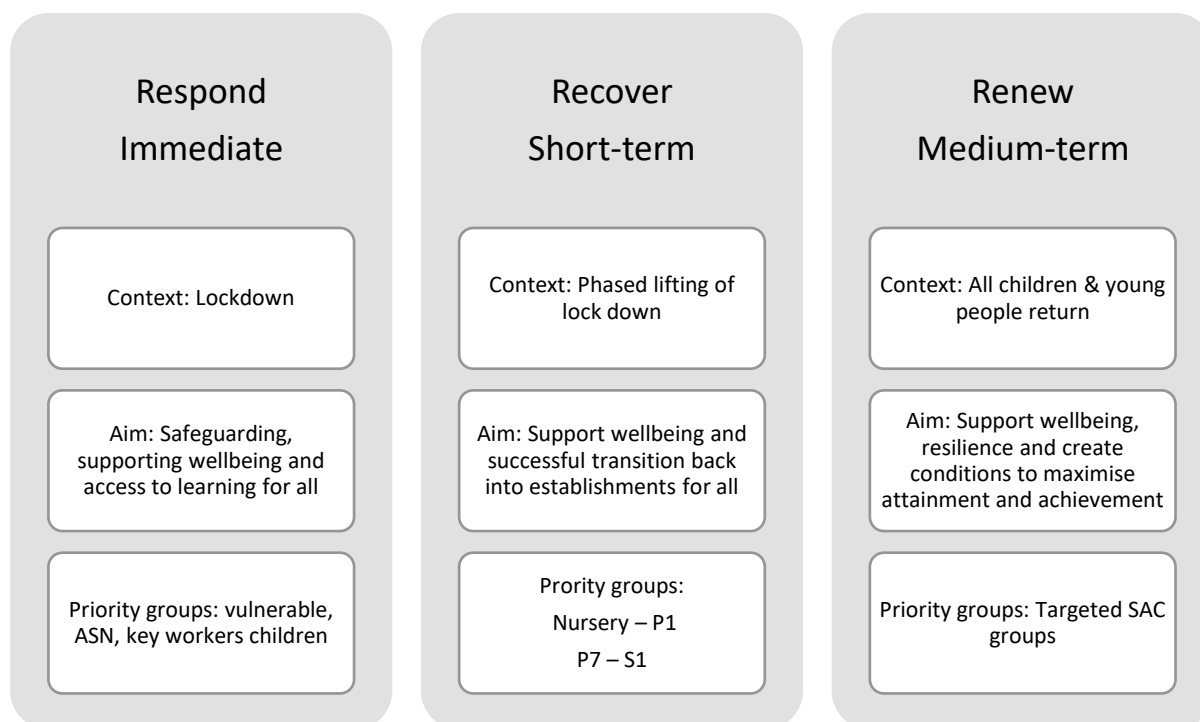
Respond
Immediate

Context: Lockdown

Aim: Safeguarding, supporting wellbeing and access to learning for all

Priority groups: vulnerable, ASN, key workers children

Recover
Short-term

Context: Phased lifting of lock down

Aim: Support wellbeing and successful transition back into establishments for all

Prority groups:
Nursery – P1
P7 – S1

Renew
Medium-term

Context: All children & young people return

Aim: Support wellbeing, resilience and create conditions to maximise attainment and achievement

Priority groups: Targeted SAC groups